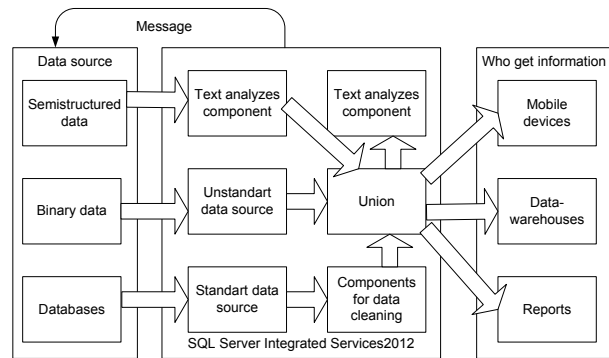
Message

Data source

Semistructured data

Binary data

Databases

Text analyzes component

Text analyzes component

Unstandart data source

Union

Standart data source

Components for data cleaning

SQL Server Integrated Services2012

Who get information

Mobile devices

Data-warehouses

Reports